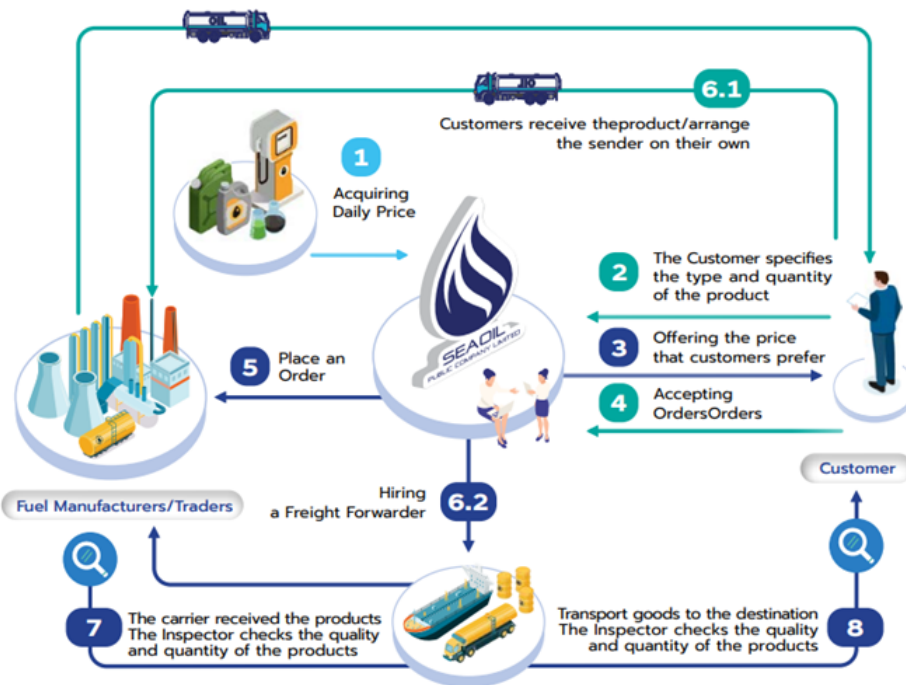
OIL

OIL

6.1

Customers receive theproduct/arrange the sender on their own

1

Acquiring Daily Price

SEAOIL PUBLIC COMPANY LIMITED

2

The Customer specifies the type and quantity of the product

3

Offering the price that customers prefer

5

Place an Order

4

Accepting OrdersOrders

Customer

Fuel Manufacturers/Traders

Hiring a Freight Forwarder

6.2

7

The carrier received the products
The Inspector checks the quality and quantity of the products

Transport goods to the destination
The Inspector checks the quality and quantity of the products

8